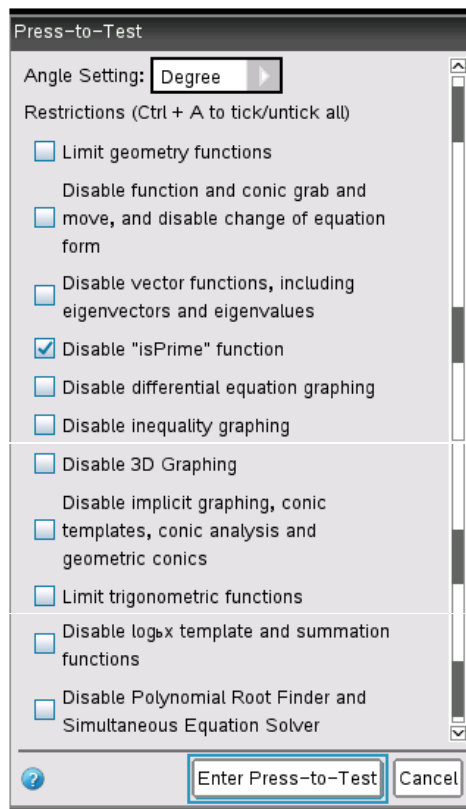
Press-to-Test

Angle Setting: Degree

Restrictions (Ctrl + A to tick/untick all)

Limit geometry functions

Disable function and conic grab and move, and disable change of equation form

Disable vector functions, including eigenvectors and eigenvalues

Disable "isPrime" function

Disable differential equation graphing

Disable inequality graphing

Disable 3D Graphing

Disable implicit graphing, conic templates, conic analysis and geometric conics

Limit trigonometric functions

Disable $\log_b x$ template and summation functions

Disable Polynomial Root Finder and Simultaneous Equation Solver

Enter Press-to-Test
Cancel